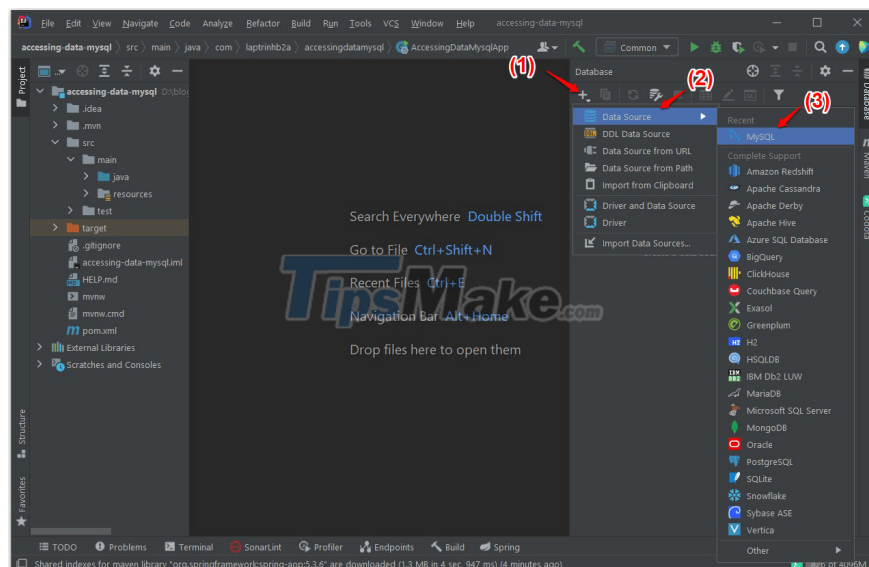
File Edit View Navigate Code Analyze Refactor Build Run Tools VCS Window Help accessing-data-mysql

accessing-data-mysql › src › main › java › com › laptrinhb2a › accessingdatamysql › AccessingDataMysqlApp

Common

Project

accessing-data-mysql D:\blo
.idea
.mvn
src
main
java
resources
test
target
.gitignore
accessing-data-mysql.iml
HELP.md
mvnw
mvnw.cmd
pom.xml
External Libraries
Scratches and Consoles

Search Everywhere Double Shift
Go to File Ctrl+Shift+N
Recent Files Ctrl+E
Navigation Bar Alt+Home
Drop files here to open them

TipsMake.com

Database

(1)
(2)
(3)

Data Source
DDL Data Source
Data Source from URL
Data Source from Path
Import from Clipboard
Driver and Data Source
Driver
Import Data Sources...

Recent
MySQL
Complete Support
Amazon Redshift
Apache Cassandra
Apache Derby
Apache Hive
Azure SQL Database
BigQuery
ClickHouse
Couchbase Query
Exasol
Greenplum
H2
HSQLDB
IBM Db2 LUW
MariaDB
Microsoft SQL Server
MongoDB
Oracle
PostgreSQL
SQLite
Snowflake
Sybase ASE
Vertica
Other

Structure
Favorites
Database
Maven

TODO Problems Terminal SonarLint Profiler Endpoints Build Spring

Shared indexes for maven library "org.springframework:spring-aop:5.3.6" are downloaded (1.3 MB in 4 sec, 947 ms) (4 minutes ago)